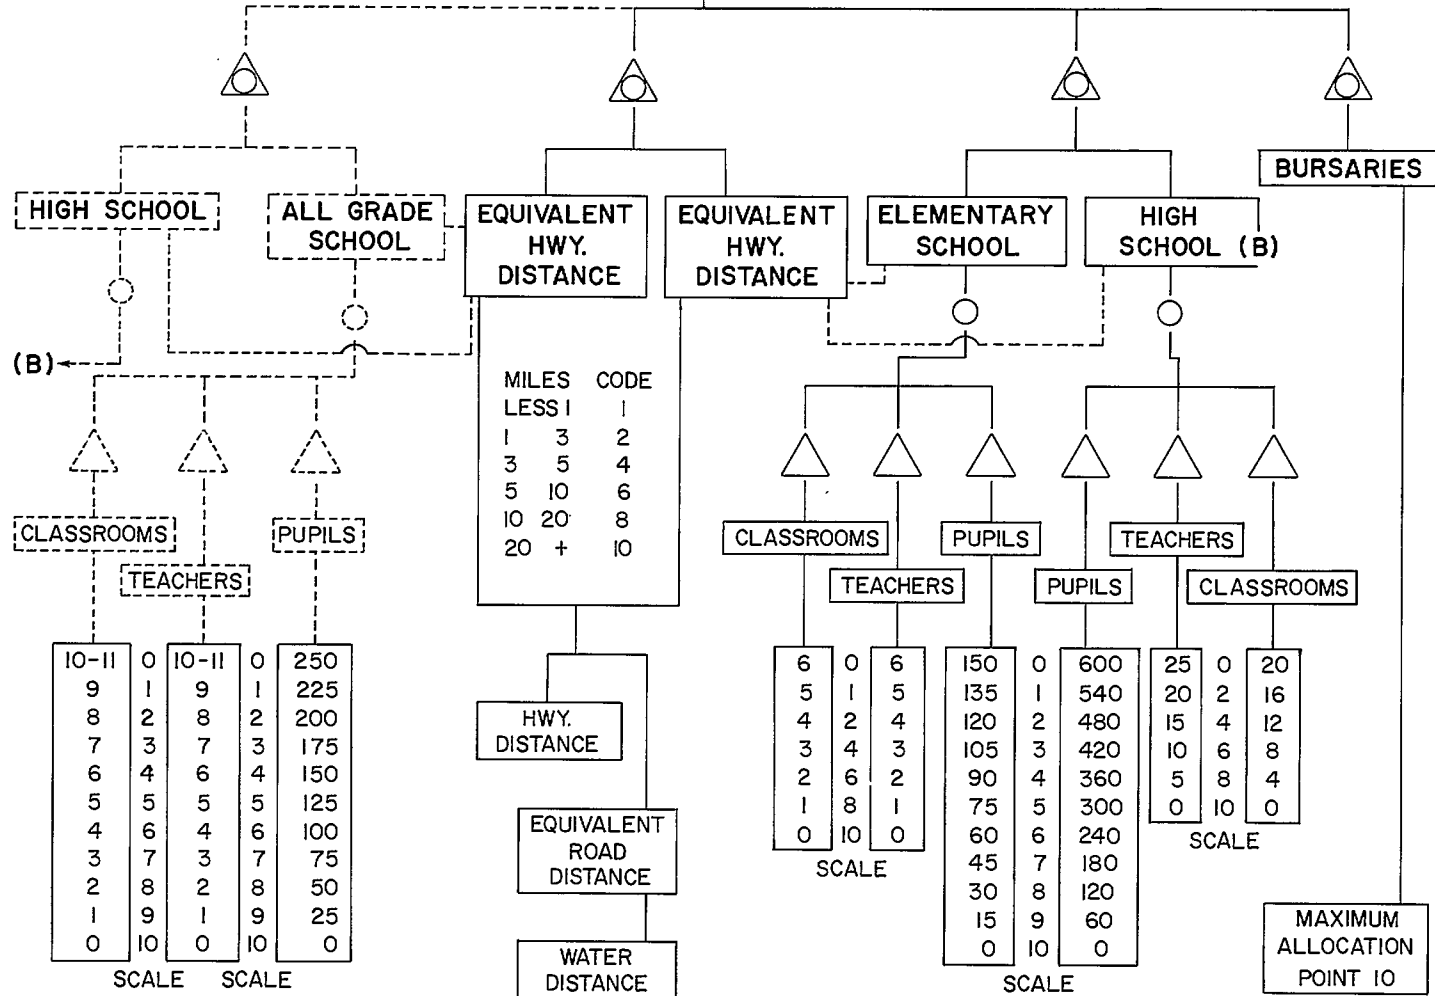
HIGH SCHOOL

ALL GRADE SCHOOL

(B)

CLASSROOMS

TEACHERS

PUPILS

| 10-11 | 0 | 10-11 | 0 | 250 |
|---|---|---|---|---|
| 9 | 1 | 9 | 1 | 225 |
| 8 | 2 | 8 | 2 | 200 |
| 7 | 3 | 7 | 3 | 175 |
| 6 | 4 | 6 | 4 | 150 |
| 5 | 5 | 5 | 5 | 125 |
| 4 | 6 | 4 | 6 | 100 |
| 3 | 7 | 3 | 7 | 75 |
| 2 | 8 | 2 | 8 | 50 |
| 1 | 9 | 1 | 9 | 25 |
| 0 | 10 | 0 | 10 | 0 |

SCALE SCALE

EQUIVALENT HWY. DISTANCE

EQUIVALENT HWY. DISTANCE

| MILES | | CODE |
|---|---|---|
| LESS 1 | | 1 |
| 1 | 3 | 2 |
| 3 | 5 | 4 |
| 5 | 10 | 6 |
| 10 | 20 | 8 |
| 20 | + | 10 |

HWY. DISTANCE

EQUIVALENT ROAD DISTANCE

WATER DISTANCE

ELEMENTARY SCHOOL

HIGH SCHOOL (B)

BURSARIES

CLASSROOMS

TEACHERS

PUPILS

PUPILS

TEACHERS

CLASSROOMS

| 6 | 0 | 6 |
|---|---|---|
| 5 | 1 | 5 |
| 4 | 2 | 4 |
| 3 | 4 | 3 |
| 2 | 6 | 2 |
| 1 | 8 | 1 |
| 0 | 10 | 0 |

SCALE

| 150 | 0 | 600 |
|---|---|---|
| 135 | 1 | 540 |
| 120 | 2 | 480 |
| 105 | 3 | 420 |
| 90 | 4 | 360 |
| 75 | 5 | 300 |
| 60 | 6 | 240 |
| 45 | 7 | 180 |
| 30 | 8 | 120 |
| 15 | 9 | 60 |
| 0 | 10 | 0 |

SCALE

| 25 | 0 | 20 |
|---|---|---|
| 20 | 2 | 16 |
| 15 | 4 | 12 |
| 10 | 6 | 8 |
| 5 | 8 | 4 |
| 0 | 10 | 0 |

SCALE

MAXIMUM ALLOCATION POINT 10